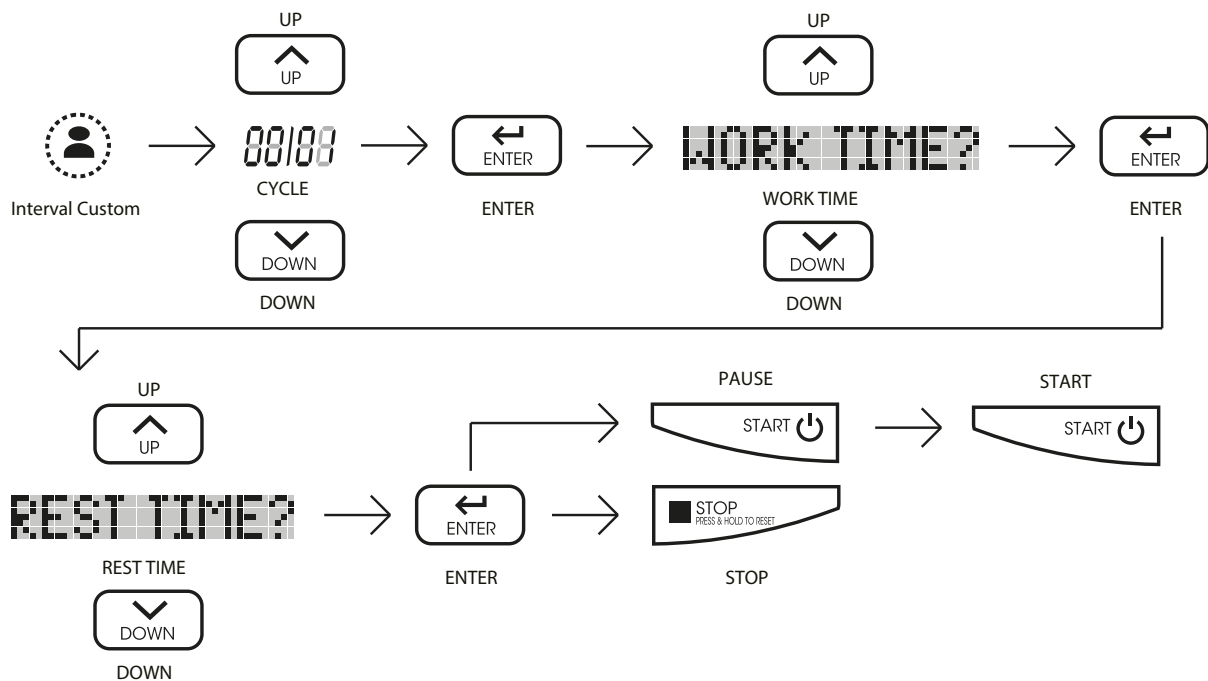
UP

UP

Interval Custom

00/08

CYCLE

DOWN

DOWN

ENTER

ENTER

UP

UP

WORK TIME?

WORK TIME

DOWN

DOWN

ENTER

ENTER

UP

UP

REST TIME?

REST TIME

DOWN

DOWN

ENTER

ENTER

PAUSE

START

STOP
PRESS & HOLD TO RESET

STOP

START

START